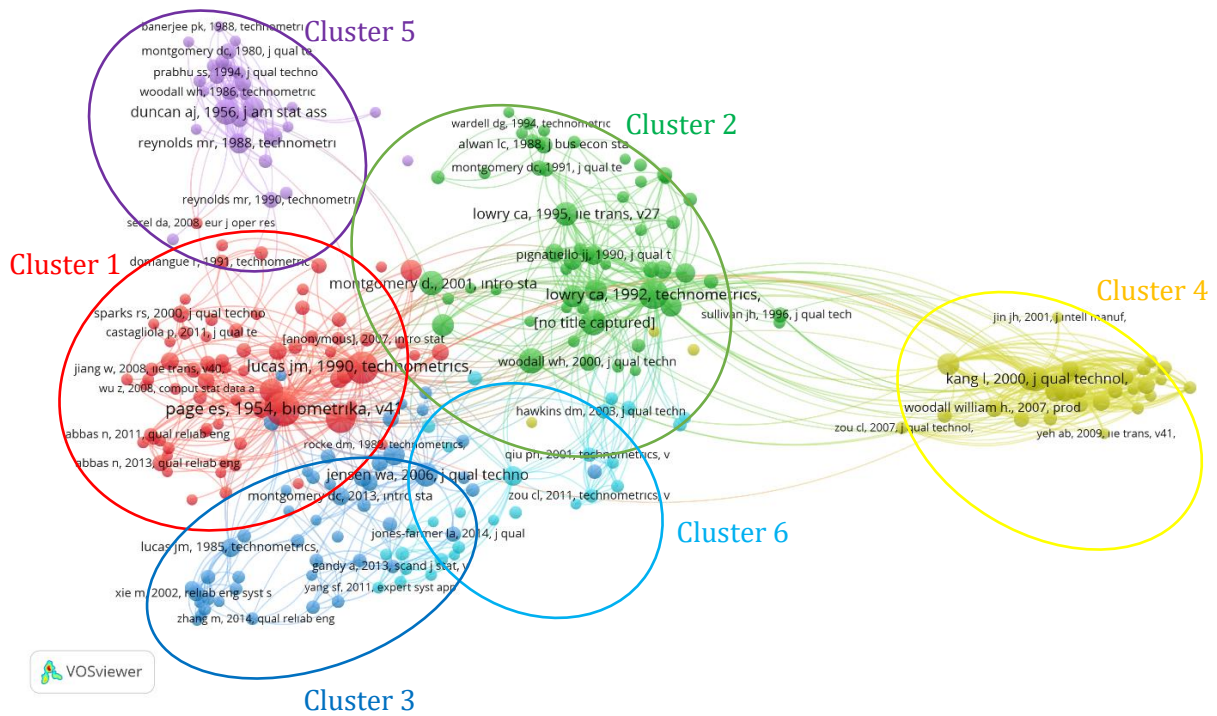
Cluster 5
banerjee pk, 1988, technometri
montgomery dc, 1980, j qual te
prabhu ss, 1994, j qual techno
woodall wh, 1986, technometric
duncan aj, 1956, j am stat ass
reynolds mr, 1988, technometri
reynolds mr, 1990, technometri
secel da, 2008, eur j oper res

Cluster 2
wardell dg, 1994, technometric
alwan lc, 1988, j bus econ sta
montgomery dc, 1991, j qual te
lowry ca, 1995, iie trans, v27
pignatiello jj, 1990, j qual t
montgomery d., 2001, intro sta
lowry ca, 1992, technometrics,
[no title captured]
sullivan jh, 1996, j qual tech
woodall wh, 2000, j qual techn

Cluster 1
domangue r, 1991, technometric
sparks rs, 2000, j qual techno
castagliola p, 2011, j qual te
[anonymous], 2007, intro stat
jiang w, 2008, iie trans, v40,
lucas jm, 1990, technometrics,
wu z, 2008, comput stat data a
page es, 1954, biometrika, v41
abbas n, 2011, qual reliab eng
abbas n, 2013, qual reliab eng
rocke dm, 1989, technometrics,

Cluster 4
jin jh, 2001, j intell manuf,
kang l, 2000, j qual technol,
woodall william h., 2007, prod
zou cl, 2007, j qual technol,
yeh ab, 2009, iie trans, v41,

hawkins dm, 2003, j qual techn
qiu ph, 2001, technometrics, v
jensen wa, 2006, j qual techno
zou cl, 2011, technometrics, v
montgomery dc, 2013, intro sta

Cluster 6
jones-farmer la, 2014, j qual
lucas jm, 1985, technometrics,
gandy a, 2013, scand j stat, v
yang sf, 2011, expert syst app
xie m, 2002, reliab eng syst s
zhang m, 2014, qual reliab eng

VOSviewer

Cluster 3